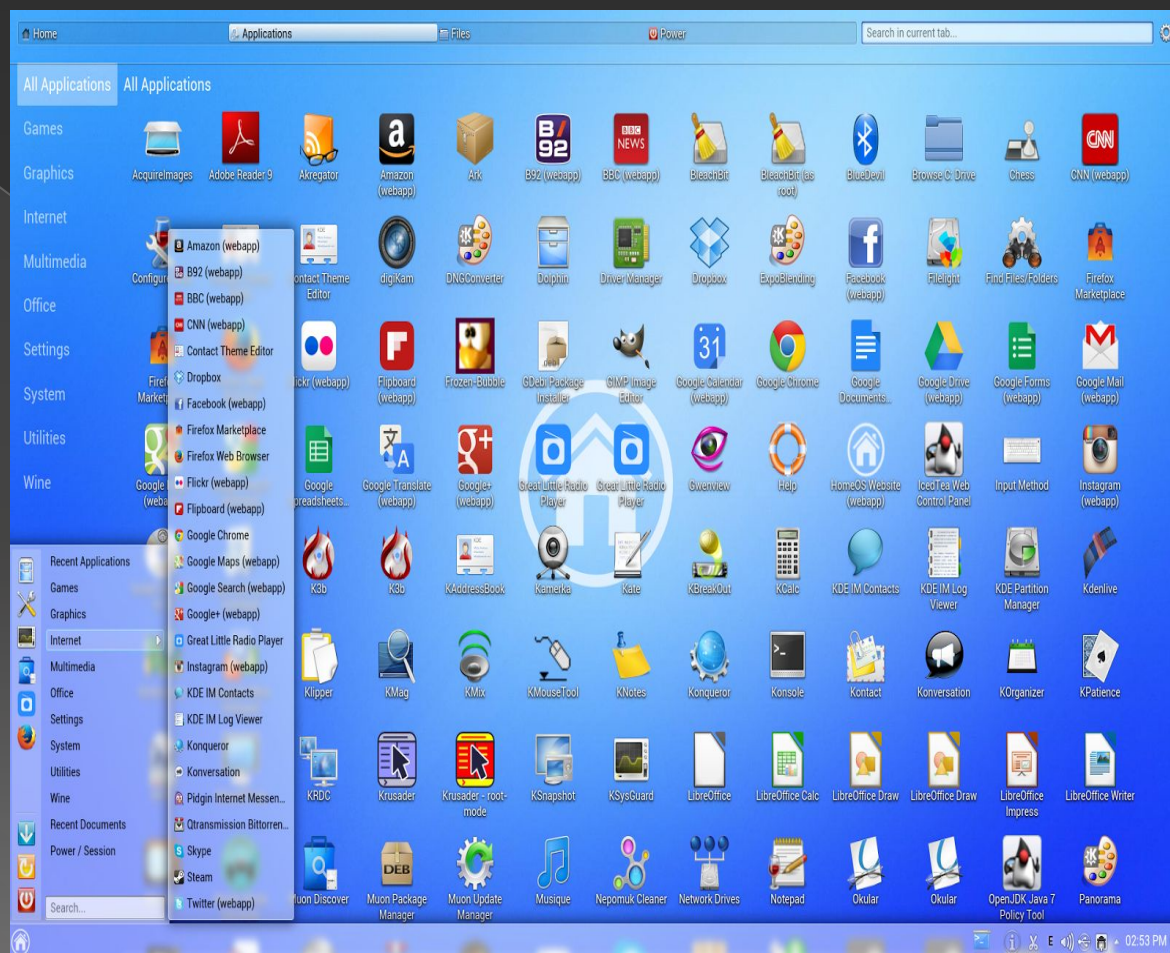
Home
Applications
Files
Power
Search in current tab...

All Applications
All Applications
Games
Graphics
Internet
Multimedia
Office
Settings
System
Utilities
Wine

AcquireImages
Adobe Reader 9
Akregator
Amazon (webapp)
Ark
B92 (webapp)
BBC (webapp)
BleachBit
BleachBit (as root)
BlueDevil
Browse C: Drive
Chess
CNN (webapp)

Configur
ontact Theme Editor
digiKam
DNGConverter
Dolphin
Driver Manager
Dropbox
ExpoBlending
Facebook (webapp)
Filelight
Find Files/Folders
Firefox Marketplace

Firef Market
lickr (webapp)
Flipboard (webapp)
Frozen-Bubble
GDebi Package Installer
GIMP Image Editor
Google Calendar (webapp)
Google Chrome
Google Documents...
Google Drive (webapp)
Google Forms (webapp)
Google Mail (webapp)

Google (weba
Google Spreadsheets...
Google Translate (webapp)
Google+ (webapp)
Great Little Radio Player
Great Little Radio Player
Gwenview
Help
HomeOS Website (webapp)
IcedTea Web Control Panel
Input Method
Instagram (webapp)

K3b
K3b
KAddressBook
Kamerka
Kate
KBreakOut
KCalc
KDE IM Contacts
KDE IM Log Viewer
KDE Partition Manager
Kdenlive

Klipper
KMag
KMix
KMouseTool
KNotes
Konqueror
Konsole
Kontact
Konversation
KOrganizer
KPatience

KRDC
Krusader
Krusader - root-mode
KSnapshot
KSysGuard
LibreOffice
LibreOffice Calc
LibreOffice Draw
LibreOffice Draw
LibreOffice Impress
LibreOffice Writer

Muon Discover
Muon Package Manager
Muon Update Manager
Musique
Nepomuk Cleaner
Network Drives
Notepad
Okular
Okular
OpenJDK Java 7 Policy Tool
Panorama

Amazon (webapp)
B92 (webapp)
BBC (webapp)
CNN (webapp)
Contact Theme Editor
Dropbox
Facebook (webapp)
Firefox Marketplace
Firefox Web Browser
Flickr (webapp)
Flipboard (webapp)
Google Chrome
Google Maps (webapp)
Google Search (webapp)
Google+ (webapp)
Great Little Radio Player
Instagram (webapp)
KDE IM Contacts
KDE IM Log Viewer
Konqueror
Konversation
Pidgin Internet Messen...
Qtransmission Bittorren...
Skype
Steam
Twitter (webapp)

Recent Applications
Games
Graphics
Internet
Multimedia
Office
Settings
System
Utilities
Wine
Recent Documents
Power / Session
Search...

02:53 PM